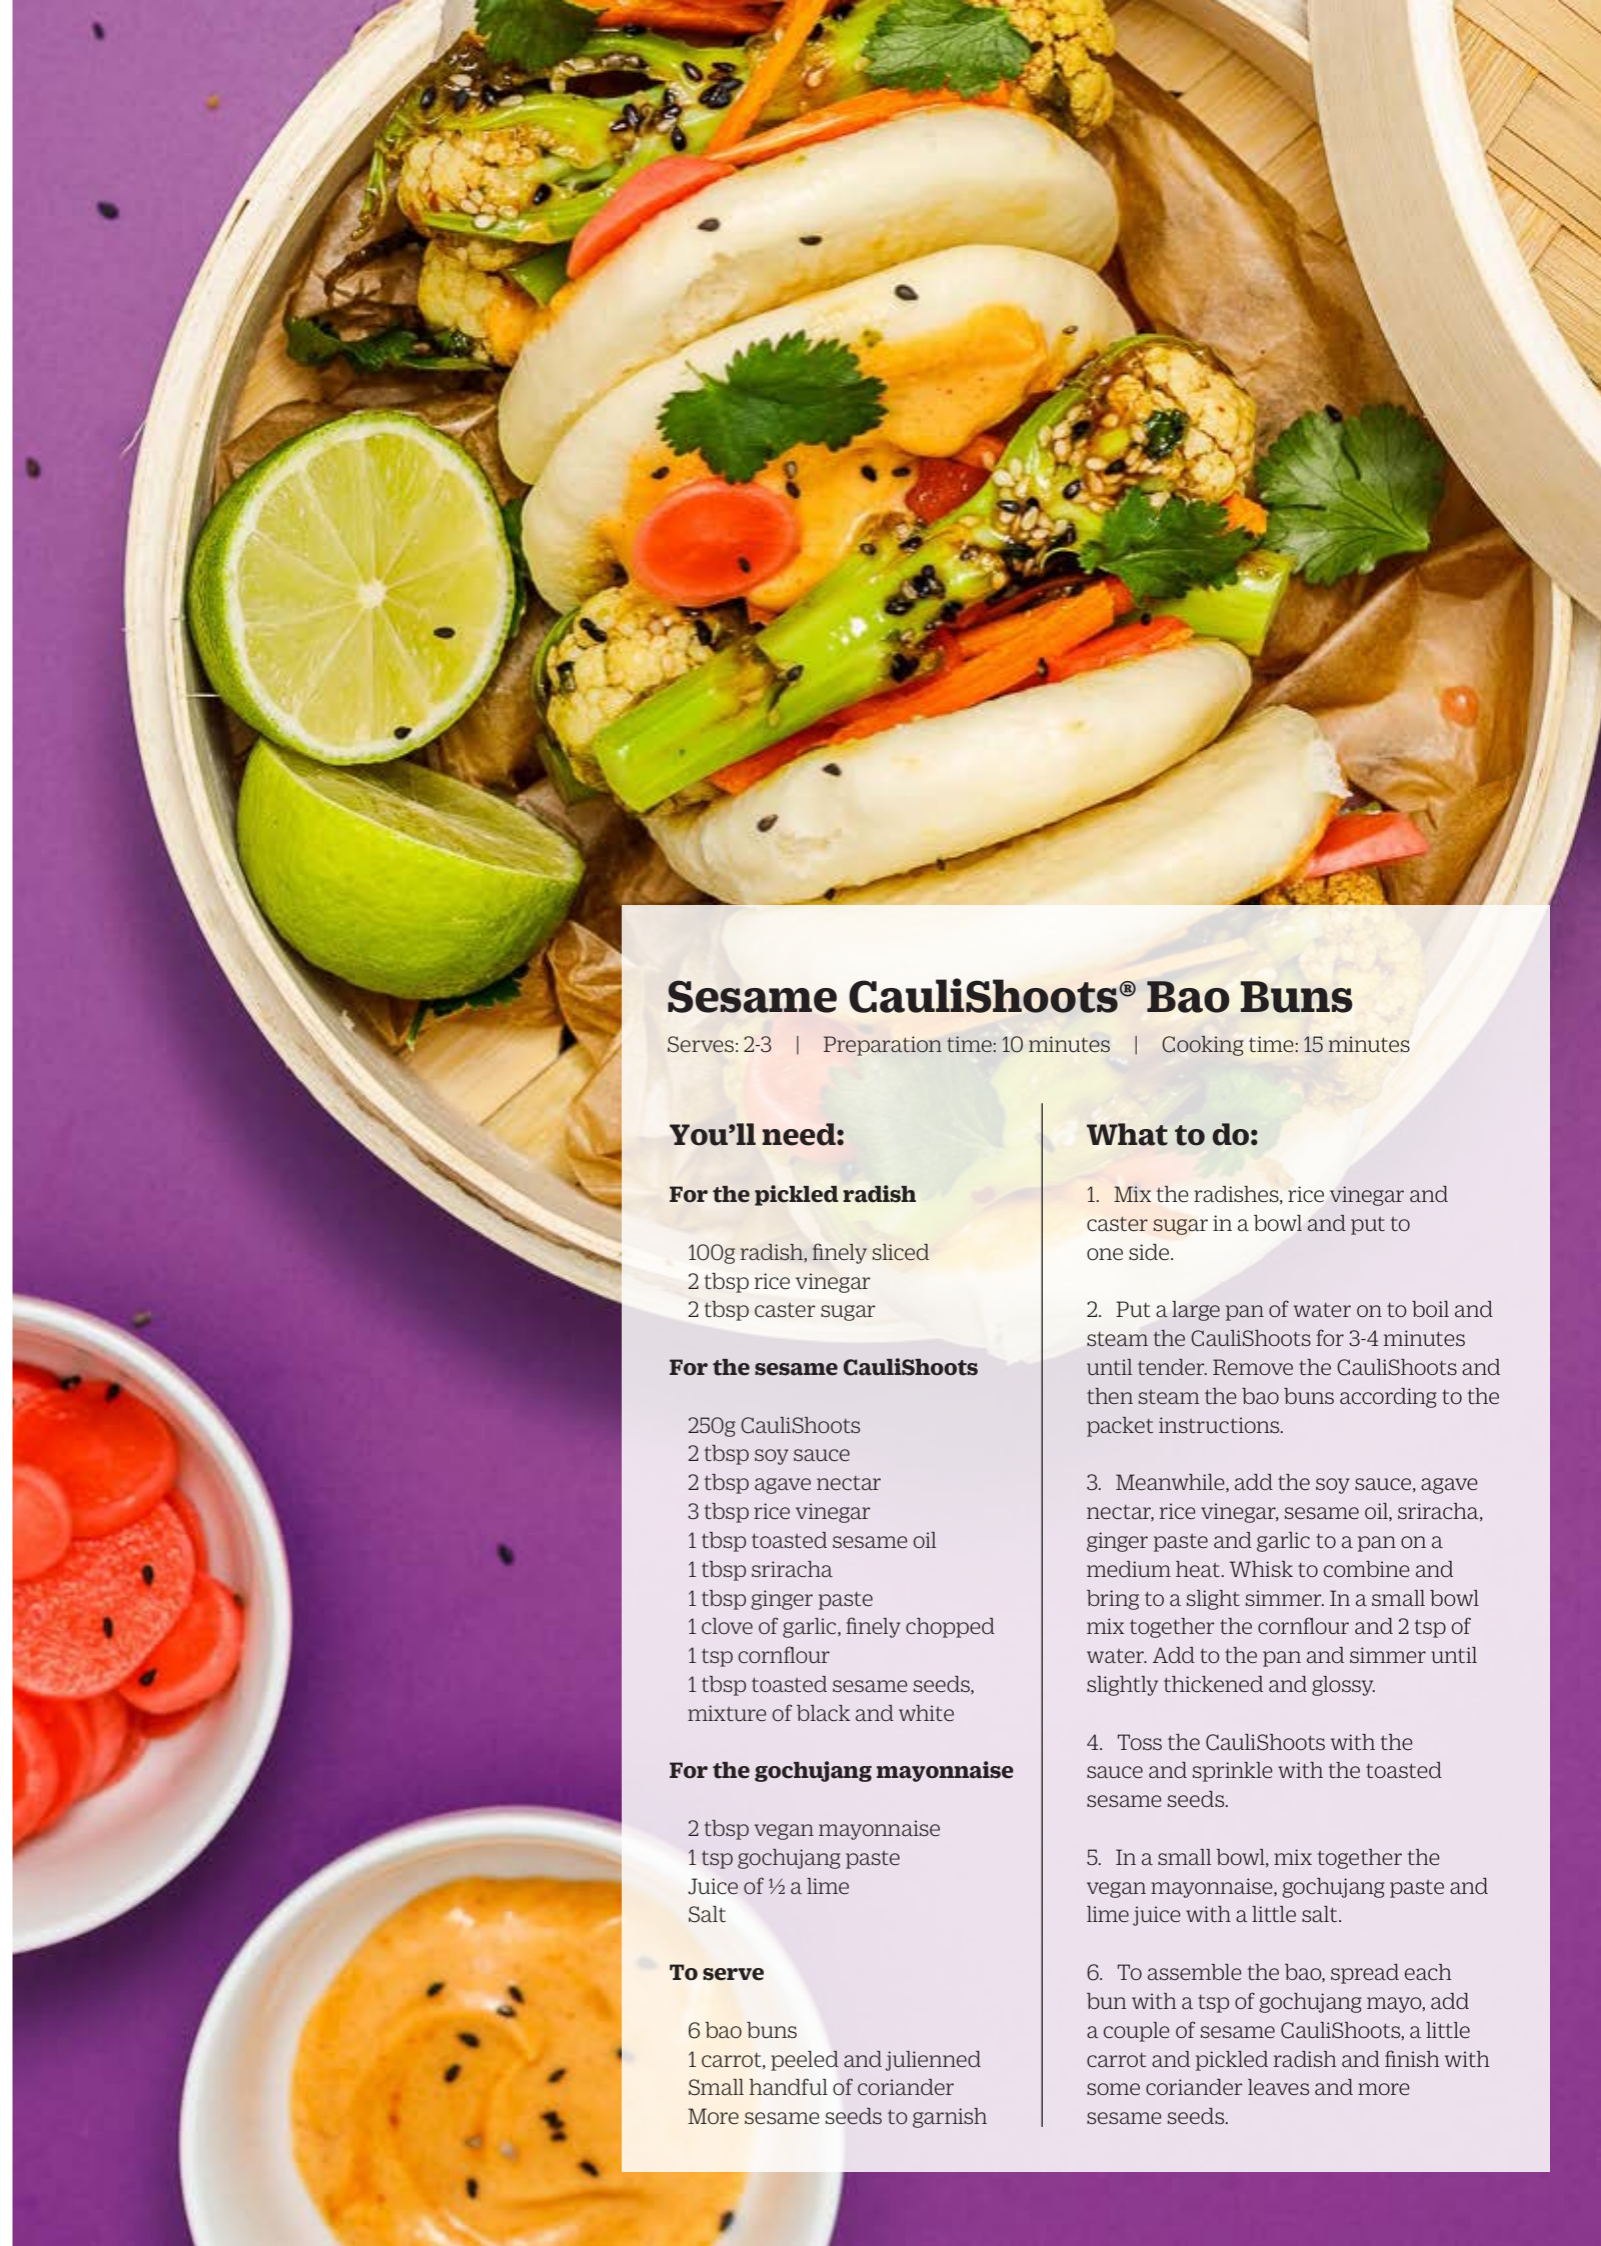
Sesame CauliShoots® Bao Buns

Serves: 2-3 | Preparation time: 10 minutes | Cooking time: 15 minutes

You'll need:

For the pickled radish

100g radish, finely sliced
2 tbsp rice vinegar
2 tbsp caster sugar

For the sesame CauliShoots

250g CauliShoots
2 tbsp soy sauce
2 tbsp agave nectar
3 tbsp rice vinegar
1 tbsp toasted sesame oil
1 tbsp sriracha
1 tbsp ginger paste
1 clove of garlic, finely chopped
1 tsp cornflour
1 tbsp toasted sesame seeds, mixture of black and white

For the gochujang mayonnaise

2 tbsp vegan mayonnaise
1 tsp gochujang paste
Juice of ½ a lime
Salt

To serve

6 bao buns
1 carrot, peeled and julienned
Small handful of coriander
More sesame seeds to garnish

What to do:

1. Mix the radishes, rice vinegar and caster sugar in a bowl and put to one side.

2. Put a large pan of water on to boil and steam the CauliShoots for 3-4 minutes until tender. Remove the CauliShoots and then steam the bao buns according to the packet instructions.

3. Meanwhile, add the soy sauce, agave nectar, rice vinegar, sesame oil, sriracha, ginger paste and garlic to a pan on a medium heat. Whisk to combine and bring to a slight simmer. In a small bowl mix together the cornflour and 2 tsp of water. Add to the pan and simmer until slightly thickened and glossy.

4. Toss the CauliShoots with the sauce and sprinkle with the toasted sesame seeds.

5. In a small bowl, mix together the vegan mayonnaise, gochujang paste and lime juice with a little salt.

6. To assemble the bao, spread each bun with a tsp of gochujang mayo, add a couple of sesame CauliShoots, a little carrot and pickled radish and finish with some coriander leaves and more sesame seeds.